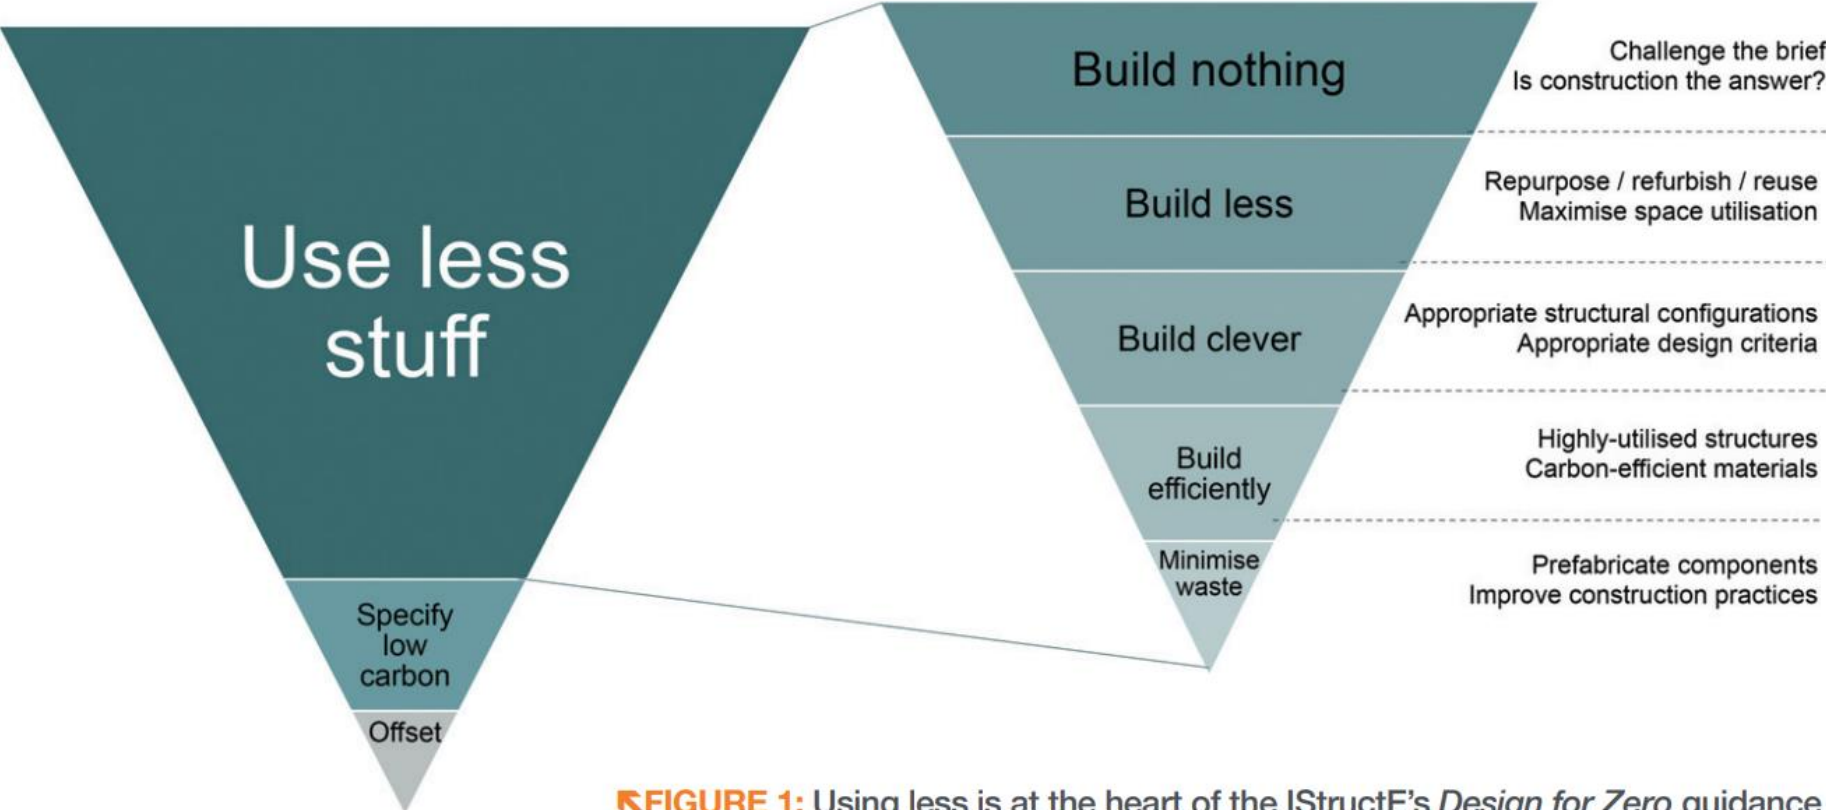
Use less stuff

Specify low carbon

Offset

Build nothing

Build less

Build clever

Build efficiently

Minimise waste

Challenge the brief
Is construction the answer?

Repurpose / refurbish / reuse
Maximise space utilisation

Appropriate structural configurations
Appropriate design criteria

Highly-utilised structures
Carbon-efficient materials

Prefabricate components
Improve construction practices

FIGURE 1: Using less is at the heart of the IStructE's *Design for Zero* guidance